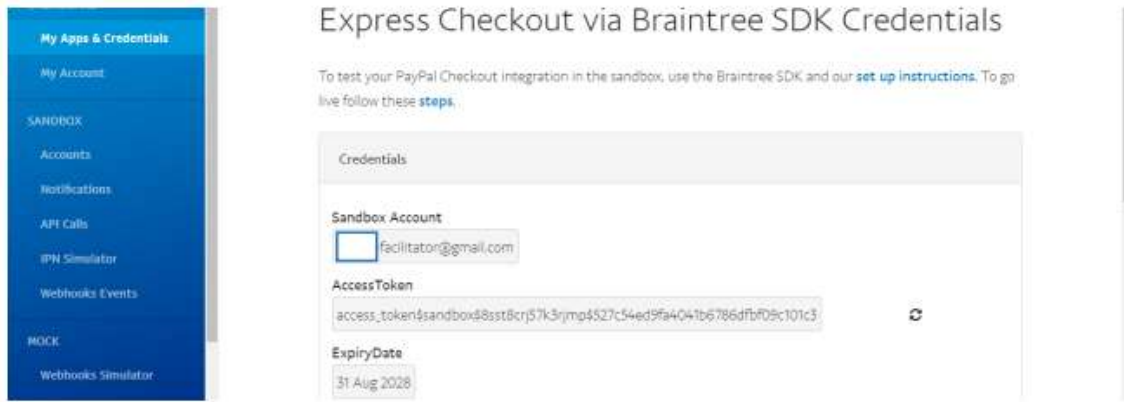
My Apps & Credentials

My Account

SANDBOX

Accounts

Notifications

API Calls

IPN Simulator

Webhooks Events

MOCK

Webhooks Simulator

Express Checkout via Braintree SDK Credentials

To test your PayPal Checkout integration in the sandbox, use the Braintree SDK and our set up instructions. To go live follow these steps.

Credentials

Sandbox Account

facilitator@gmail.com

AccessToken

access_token$sandbox$8sst8crj57k3rjmp$527c54ed9fa4041b6786dfbf09c101c3

ExpiryDate

31 Aug 2028